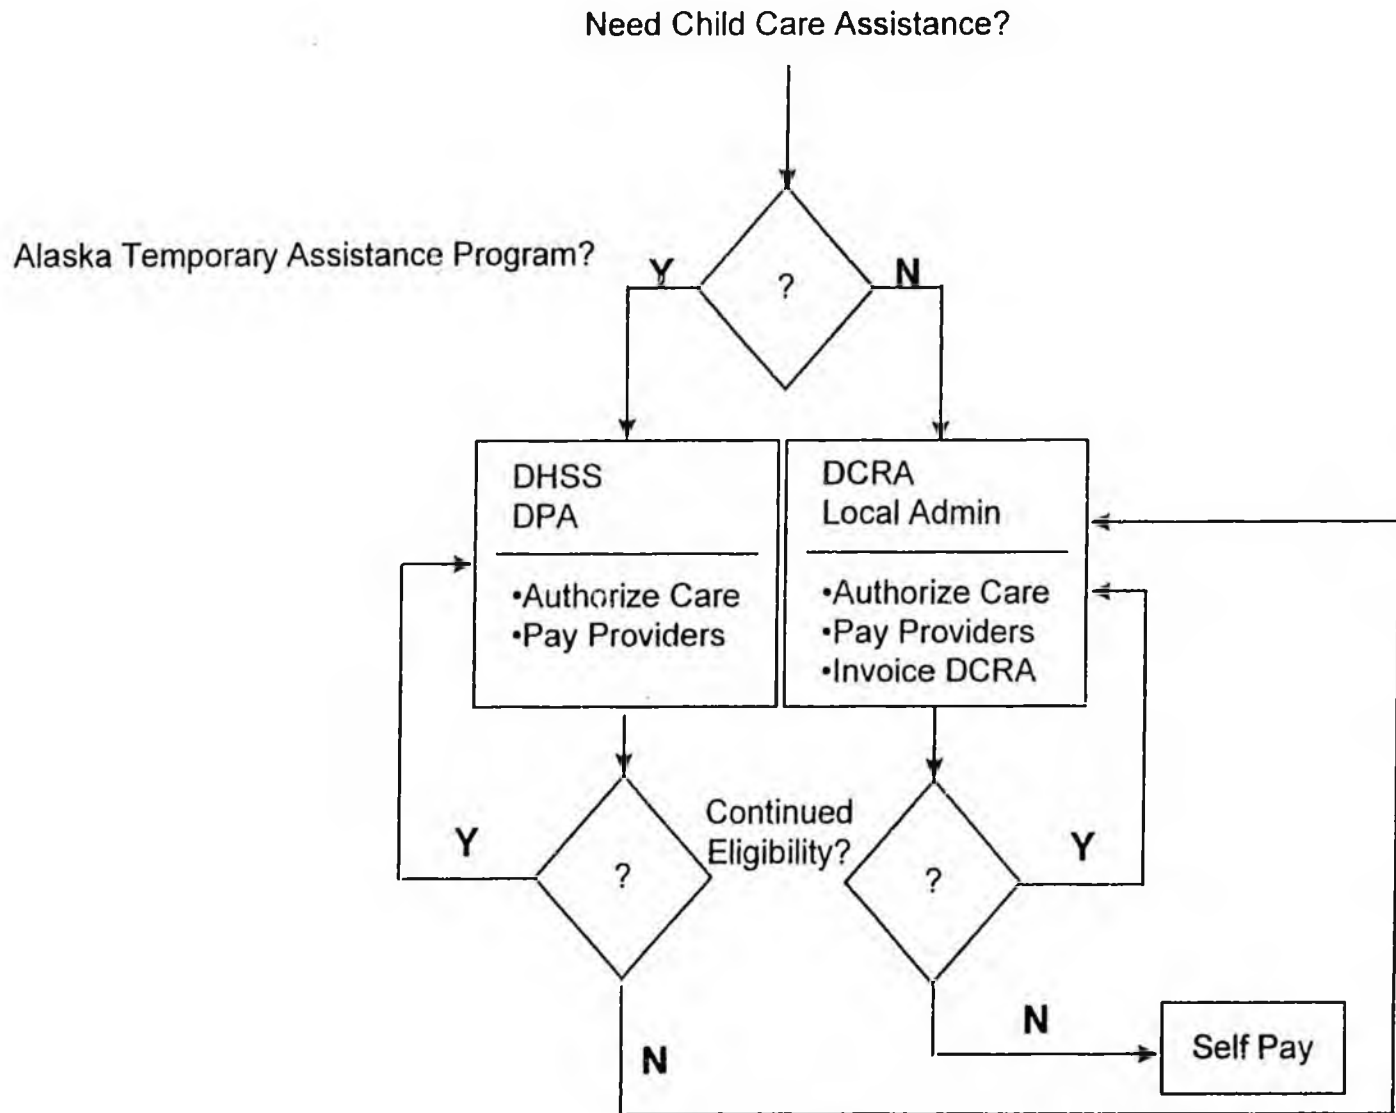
Need Child Care Assistance?

Alaska Temporary Assistance Program?

Y

?

N

DHSS
DPA

•Authorize Care
•Pay Providers

DCRA
Local Admin

•Authorize Care
•Pay Providers
•Invoice DCRA

Y

?

Continued Eligibility?

?

Y

N

N

Self Pay